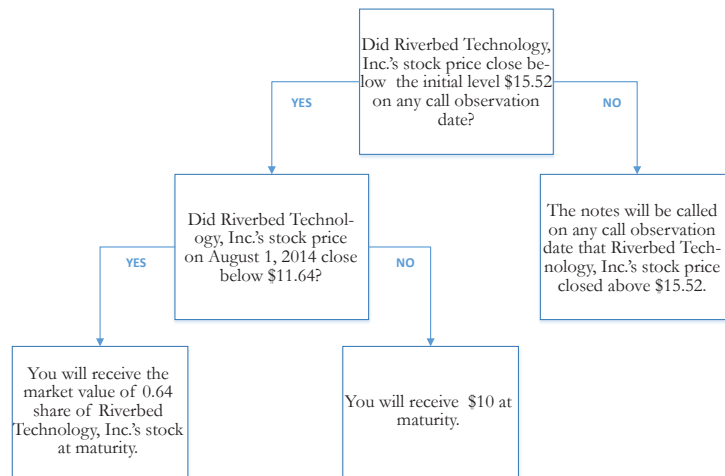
Did Riverbed Technology, Inc.'s stock price close below the initial level $15.52 on any call observation date?

YES

NO

Did Riverbed Technology, Inc.'s stock price on August 1, 2014 close below $11.64?

The notes will be called on any call observation date that Riverbed Technology, Inc.'s stock price closed above $15.52.

YES

NO

You will receive the market value of 0.64 share of Riverbed Technology, Inc.'s stock at maturity.

You will receive $10 at maturity.